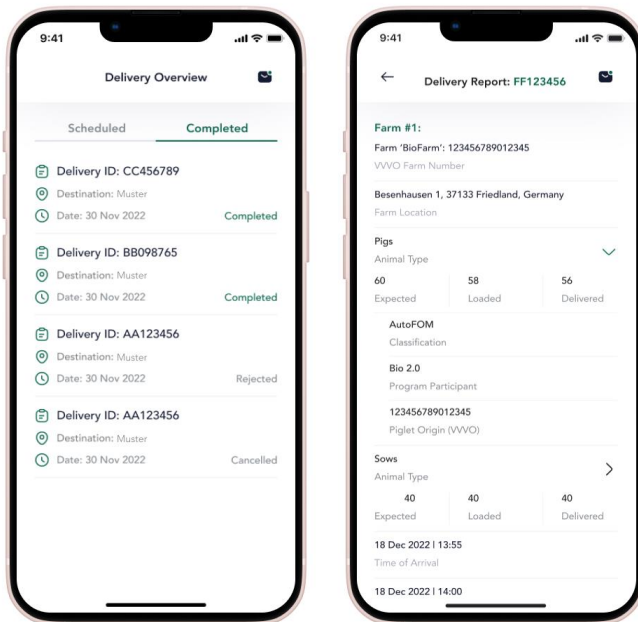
9:41

Delivery Overview

Scheduled Completed

Delivery ID: CC456789
Destination: Muster
Date: 30 Nov 2022 Completed

Delivery ID: BB098765
Destination: Muster
Date: 30 Nov 2022 Completed

Delivery ID: AA123456
Destination: Muster
Date: 30 Nov 2022 Rejected

Delivery ID: AA123456
Destination: Muster
Date: 30 Nov 2022 Cancelled

9:41

Delivery Report: FF123456

Farm #1:
Farm 'BioFarm': 123456789012345
VVVO Farm Number

Besenhausen 1, 37133 Friedland, Germany
Farm Location

Pigs
Animal Type

| 60 | 58 | 56 |
|---|---|---|
| Expected | Loaded | Delivered |

AutoFOM
Classification

Bio 2.0
Program Participant

123456789012345
Piglet Origin (VVVO)

Sows
Animal Type

| 40 | 40 | 40 |
|---|---|---|
| Expected | Loaded | Delivered |

18 Dec 2022 | 13:55
Time of Arrival

18 Dec 2022 | 14:00